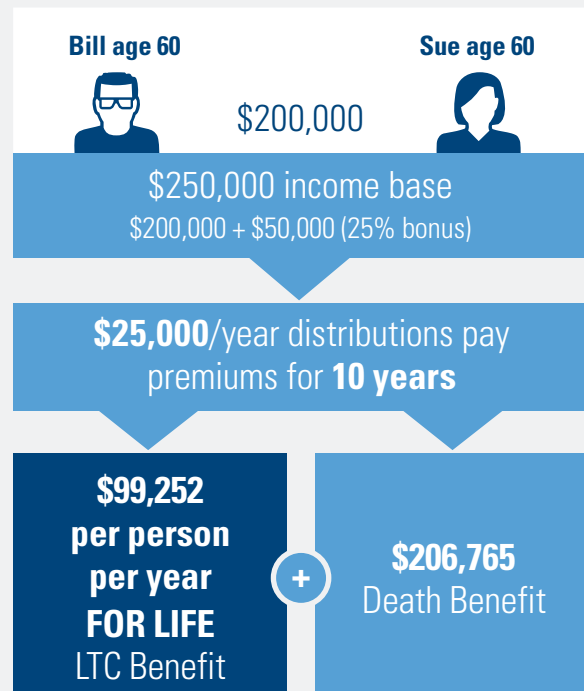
Bill age 60

Sue age 60

\$200,000

\$250,000 income base
\$200,000 + \$50,000 (25% bonus)

**\$25,000**/year distributions pay premiums for **10 years**

**\$99,252 per person per year FOR LIFE**
LTC Benefit

+

**\$206,765**
Death Benefit